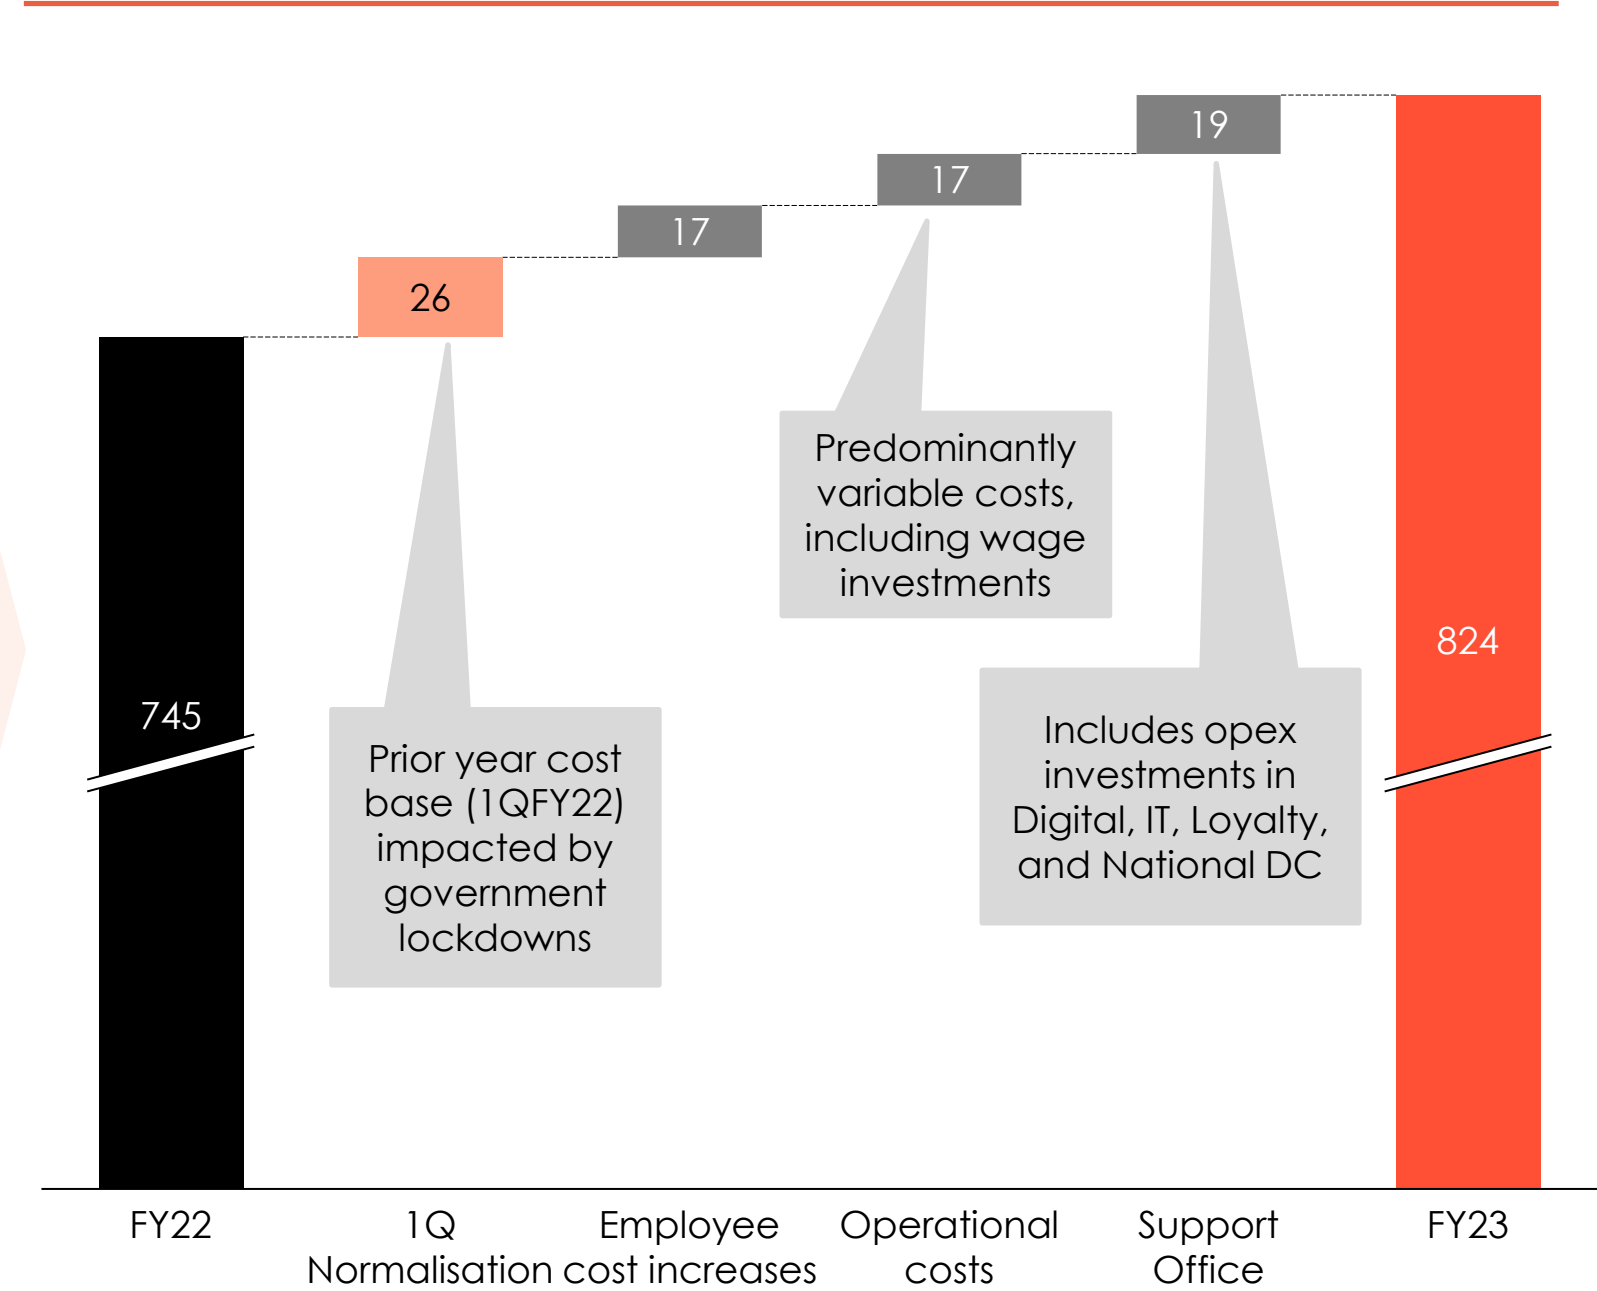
19

17

17

26

Predominantly variable costs, including wage investments

824

745

Includes opex investments in Digital, IT, Loyalty, and National DC

Prior year cost base (1QFY22) impacted by government lockdowns

FY22

1Q Normalisation

Employee cost increases

Operational costs

Support Office

FY23